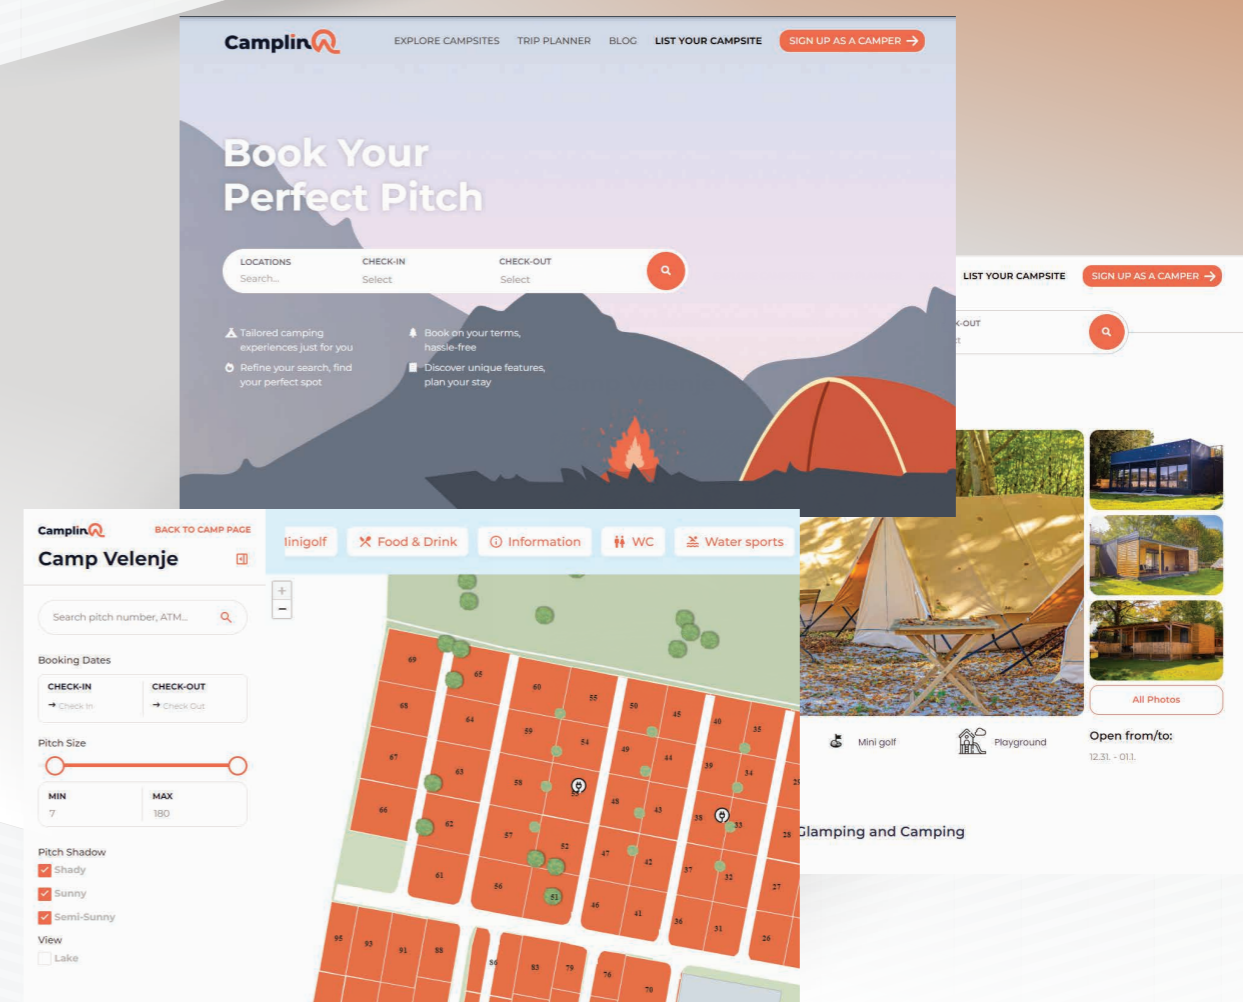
Camplin

EXPLORE CAMPSITES TRIP PLANNER BLOG LIST YOUR CAMPSITE SIGN UP AS A CAMPER

Book Your Perfect Pitch

LOCATIONS Search...
CHECK-IN Select
CHECK-OUT Select

Tailored camping experiences just for you
Book on your terms, hassle-free
Refine your search, find your perfect spot
Discover unique features, plan your stay

LIST YOUR CAMPSITE SIGN UP AS A CAMPER
-OUT

All Photos
Mini golf
Playground
Open from/to:
12.31. - 01.1.
Glamping and Camping

Camplin
BACK TO CAMP PAGE
Camp Velenje

linigolf Food & Drink Information WC Water sports

Search pitch number, ATM...

Booking Dates
CHECK-IN Check In
CHECK-OUT Check Out

Pitch Size
MIN 7
MAX 180

Pitch Shadow
Shady
Sunny
Semi-Sunny

View
Lake

69 65 60 55 50 45 40 35 68 64 59 54 49 44 39 34 67 63 58 53 48 43 38 33 28 66 62 57 52 47 42 37 32 27 61 56 51 46 41 36 31 26 95 93 91 88 86 83 79 76 78